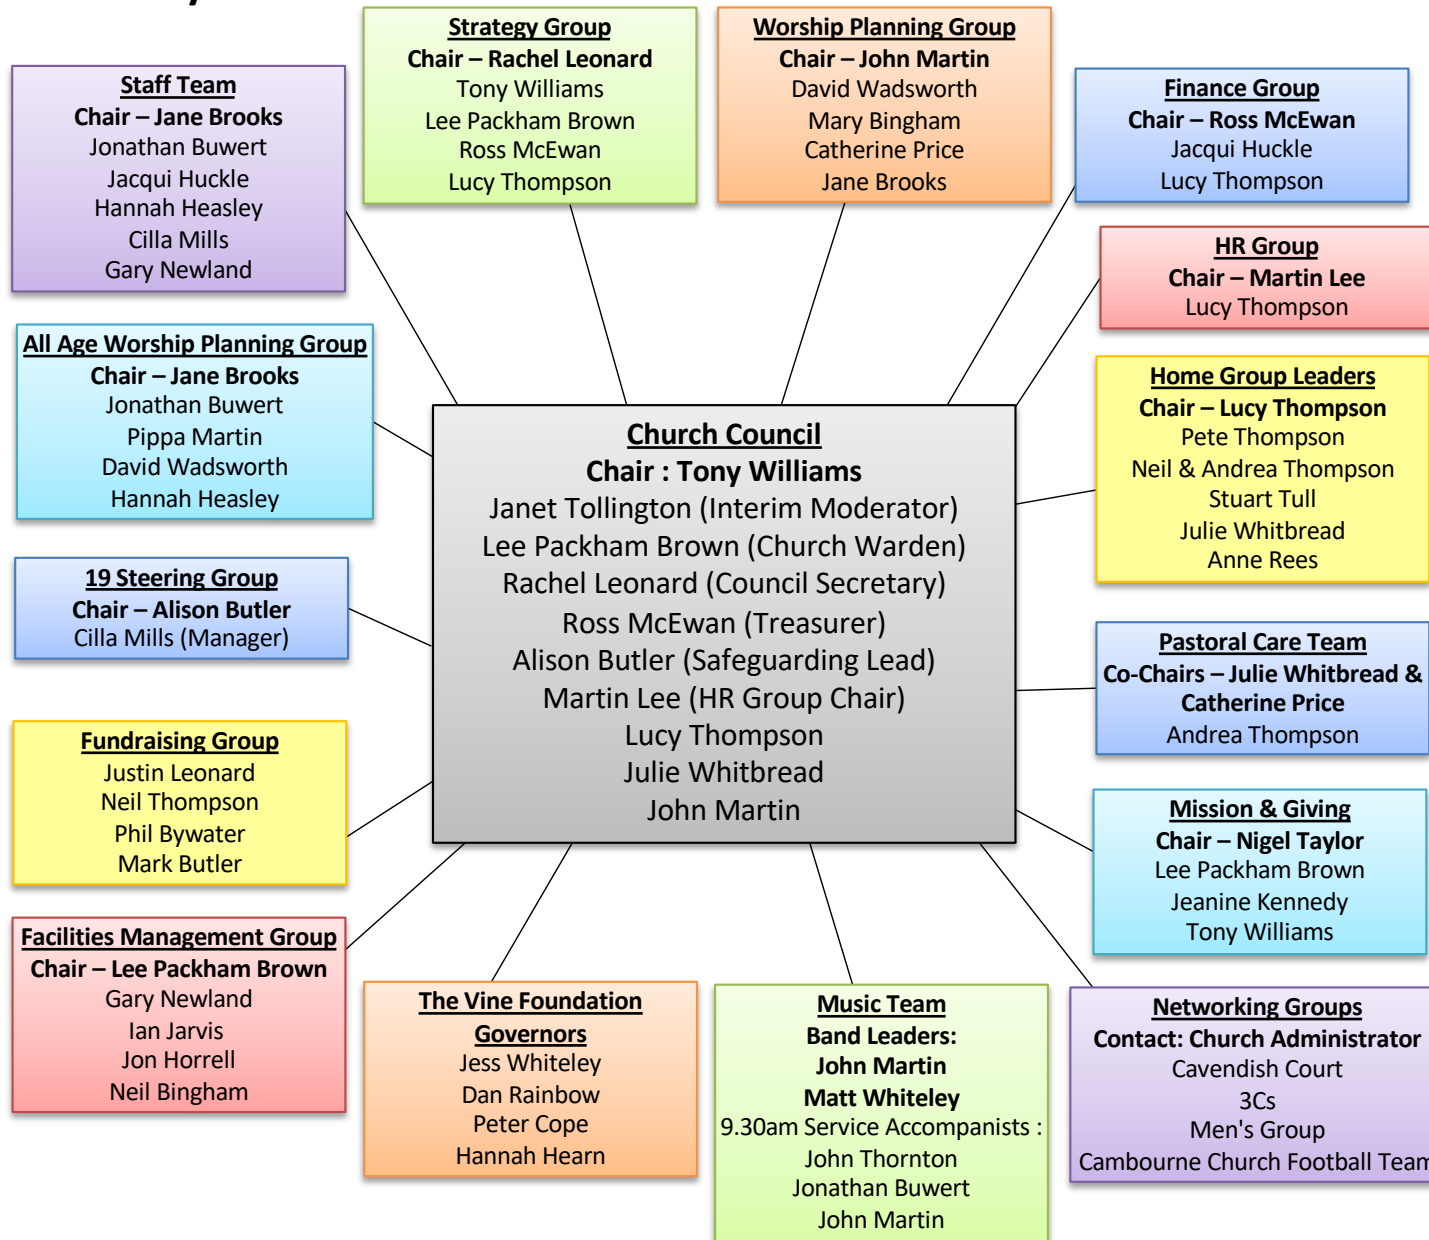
Strategy Group
Chair – Rachel Leonard
Tony Williams
Lee Packham Brown
Ross McEwan
Lucy Thompson

Worship Planning Group
Chair – John Martin
David Wadsworth
Mary Bingham
Catherine Price
Jane Brooks

Staff Team
Chair – Jane Brooks
Jonathan Buwert
Jacqui Huckle
Hannah Heasley
Cilla Mills
Gary Newland

Finance Group
Chair – Ross McEwan
Jacqui Huckle
Lucy Thompson

HR Group
Chair – Martin Lee
Lucy Thompson

All Age Worship Planning Group
Chair – Jane Brooks
Jonathan Buwert
Pippa Martin
David Wadsworth
Hannah Heasley

Church Council
Chair : Tony Williams
Janet Tollington (Interim Moderator)
Lee Packham Brown (Church Warden)
Rachel Leonard (Council Secretary)
Ross McEwan (Treasurer)
Alison Butler (Safeguarding Lead)
Martin Lee (HR Group Chair)
Lucy Thompson
Julie Whitbread
John Martin

Home Group Leaders
Chair – Lucy Thompson
Pete Thompson
Neil & Andrea Thompson
Stuart Tull
Julie Whitbread
Anne Rees

19 Steering Group
Chair – Alison Butler
Cilla Mills (Manager)

Pastoral Care Team
Co-Chairs – Julie Whitbread & Catherine Price
Andrea Thompson

Fundraising Group
Justin Leonard
Neil Thompson
Phil Bywater
Mark Butler

Mission & Giving
Chair – Nigel Taylor
Lee Packham Brown
Jeanine Kennedy
Tony Williams

Facilities Management Group
Chair – Lee Packham Brown
Gary Newland
Ian Jarvis
Jon Horrell
Neil Bingham

The Vine Foundation Governors
Jess Whiteley
Dan Rainbow
Peter Cope
Hannah Hearn

Music Team
Band Leaders:
John Martin
Matt Whiteley
9.30am Service Accompanists :
John Thornton
Jonathan Buwert
John Martin

Networking Groups
Contact: Church Administrator
Cavendish Court
3Cs
Men's Group
Cambourne Church Football Team